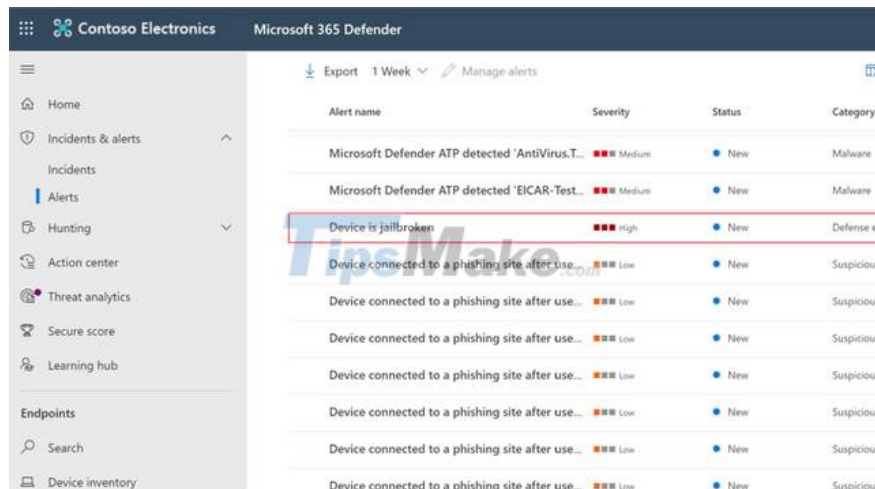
Contoso Electronics Microsoft 365 Defender

Home
Incidents & alerts
Incidents
Alerts
Hunting
Action center
Threat analytics
Secure score
Learning hub
Endpoints
Search
Device inventory

Export 1 Week Manage alerts

| Alert name | Severity | Status | Category |
|---|---|---|---|
| Microsoft Defender ATP detected 'AntiVirus.T... | Medium | New | Malware |
| Microsoft Defender ATP detected 'EICAR-Test... | Medium | New | Malware |
| Device is jailbroken | High | New | Defense e |
| Device connected to a phishing site after use... | Low | New | Suspiciou |
| Device connected to a phishing site after use... | Low | New | Suspiciou |
| Device connected to a phishing site after use... | Low | New | Suspiciou |
| Device connected to a phishing site after use... | Low | New | Suspiciou |
| Device connected to a phishing site after use... | Low | New | Suspiciou |
| Device connected to a phishing site after use... | Low | New | Suspiciou |
| Device connected to a phishing site after use... | Low | New | Suspiciou |

TipsMake.com